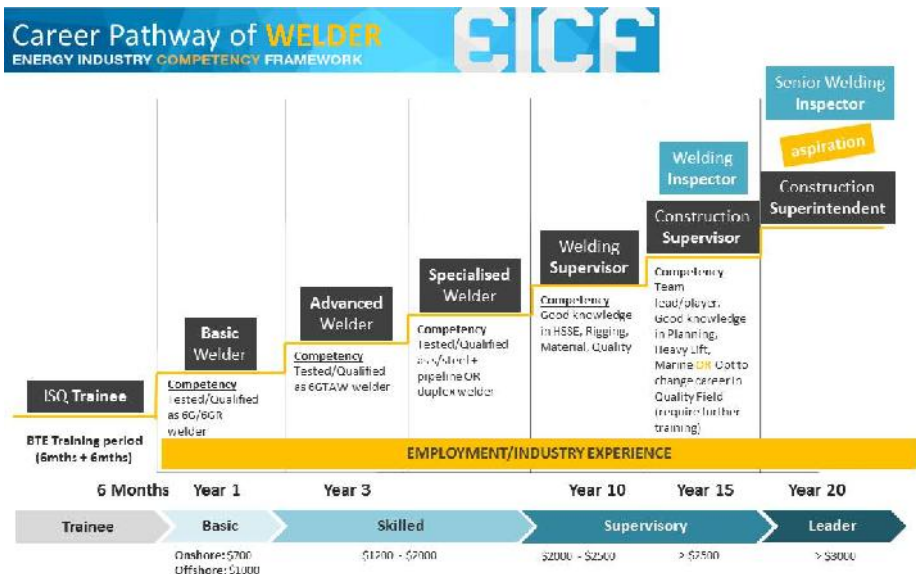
Career Pathway of WELDER
ENERGY INDUSTRY COMPETENCY FRAMEWORK

EICF

Senior Welding Inspector

aspiration

Welding Inspector

Construction Superintendent

Construction Supervisor

Welding Supervisor

Specialised Welder

Advanced Welder

Basic Welder

ISQ Trainee

Competency
Team lead/player, Good knowledge in Planning, Heavy Lift, Marine OR Got to change career in Quality Field (require further training)

Competency
Good knowledge in HSSE, Rigging, Material, Quality

Competency
Tested/Qualified as c/steel + pipeline OR duplex welder

Competency
Tested/Qualified as 6GTAW welder

Competency
Tested/Qualified as 6G/6GR welder

BTE Training period (6mths + 6mths)

EMPLOYMENT/INDUSTRY EXPERIENCE

6 Months Year 1 Year 3 Year 10 Year 15 Year 20

Trainee Basic Skilled Supervisory Leader

Onshore: $700
Offshore: $1000

$1200 - $2000

$2000 - $2500

> $2500

> $3000